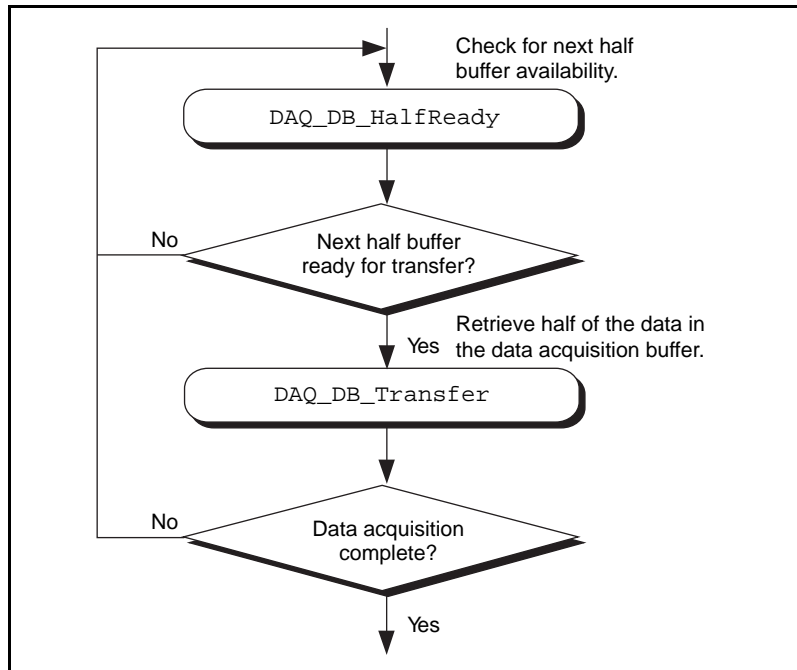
Check for next half buffer availability.

DAQ_DB_HalfReady

No

Next half buffer ready for transfer?

Yes

Retrieve half of the data in the data acquisition buffer.

DAQ_DB_Transfer

No

Data acquisition complete?

Yes